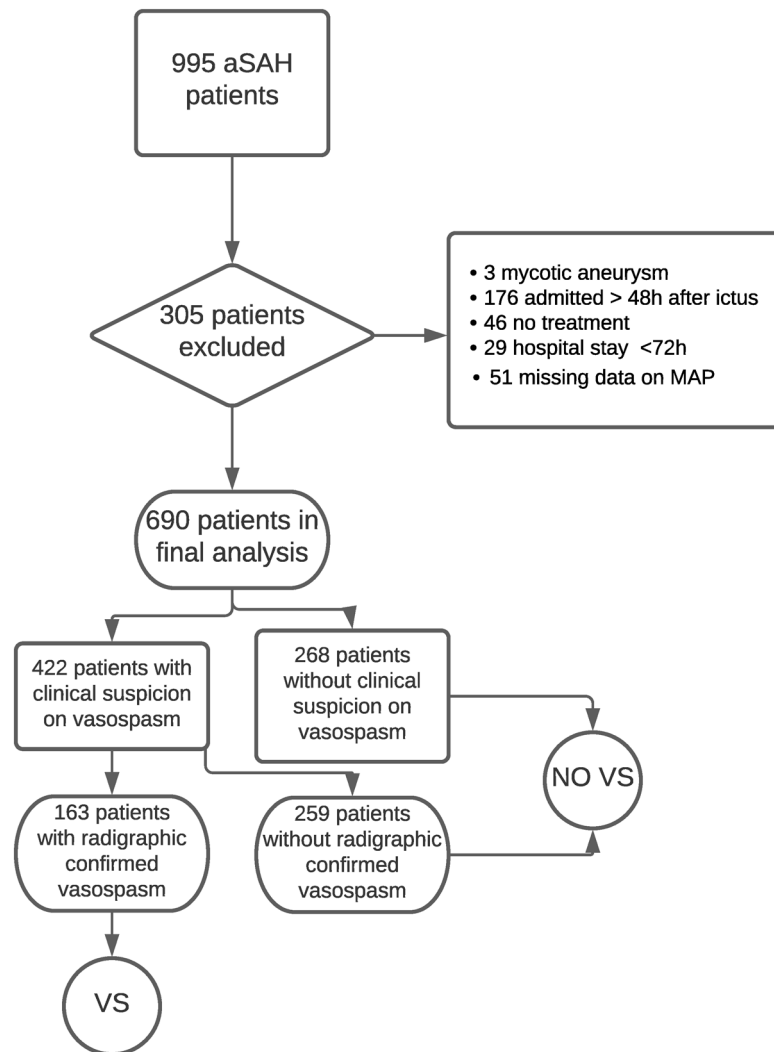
995 aSAH patients

305 patients excluded

• 3 mycotic aneurysm
• 176 admitted > 48h after ictus
• 46 no treatment
• 29 hospital stay <72h
• 51 missing data on MAP

690 patients in final analysis

422 patients with clinical suspicion on vasospasm

268 patients without clinical suspicion on vasospasm

163 patients with radigraphic confirmed vasospasm

259 patients without radigraphic confirmed vasospasm

NO VS

VS